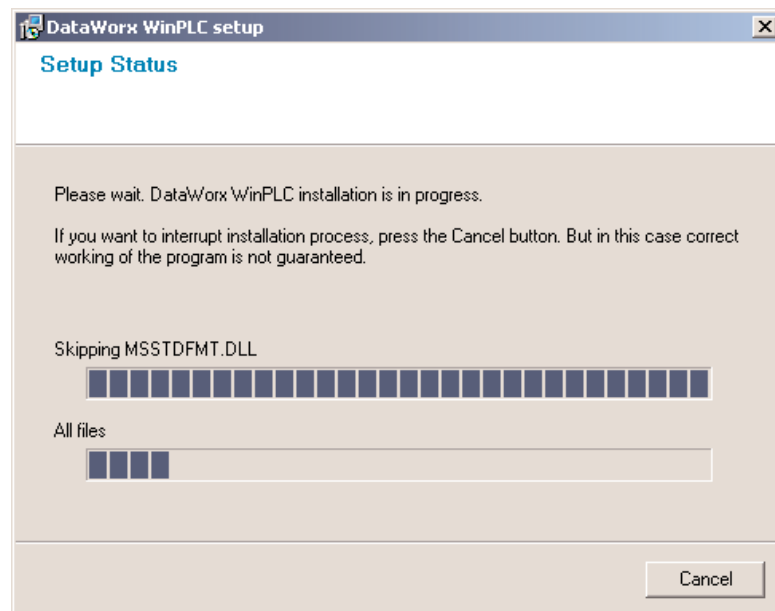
DataWorx WinPLC setup

Setup Status

Please wait. DataWorx WinPLC installation is in progress.

If you want to interrupt installation process, press the Cancel button. But in this case correct working of the program is not guaranteed.

Skipping MSSTDFMT.DLL

All files

Cancel